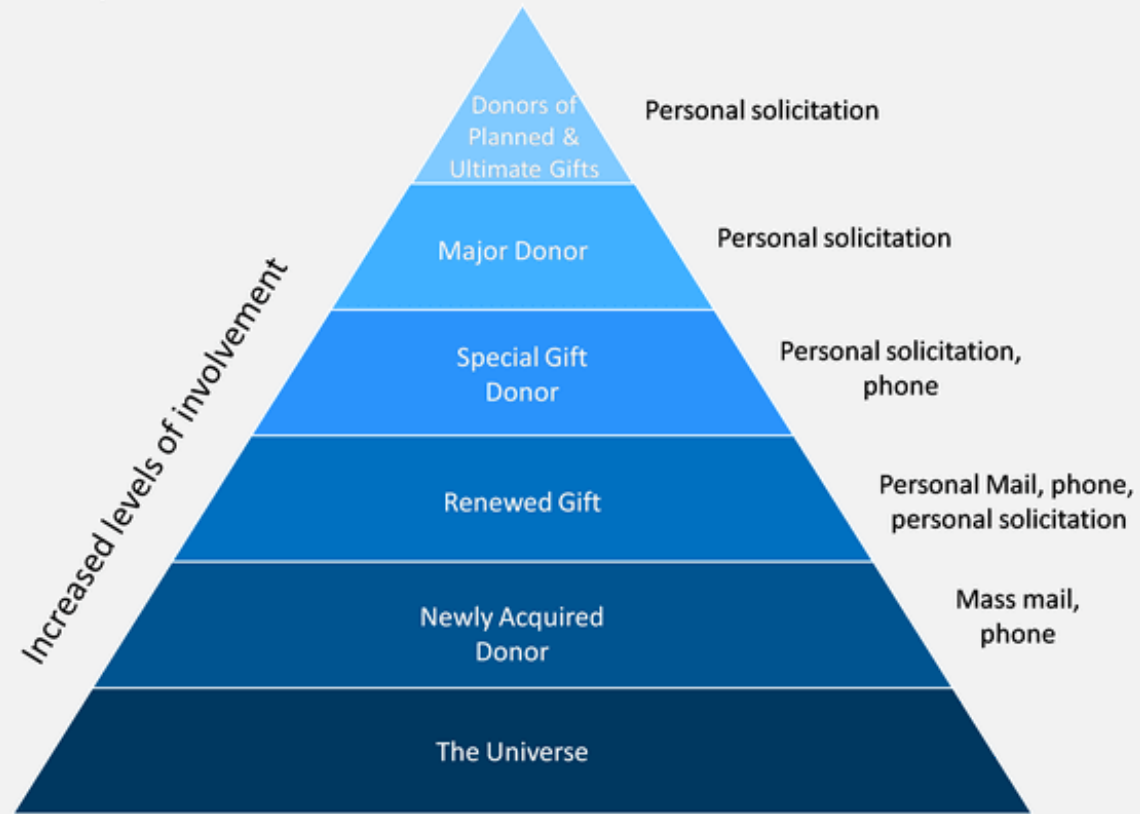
Donors of Planned & Ultimate Gifts

Personal solicitation

Major Donor

Personal solicitation

Special Gift Donor

Personal solicitation, phone

Renewed Gift

Personal Mail, phone, personal solicitation

Newly Acquired Donor

Mass mail, phone

The Universe

Increased levels of involvement